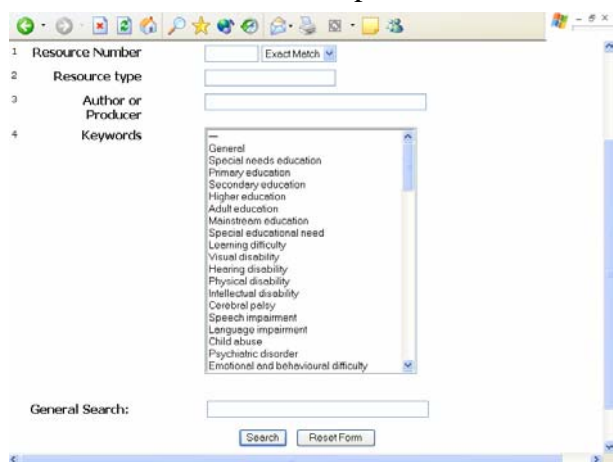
1 Resource Number

Exact Match

2 Resource type

3 Author or Producer

4 Keywords

—
General
Special needs education
Primary education
Secondary education
Higher education
Adult education
Mainstream education
Special educational need
Learning difficulty
Visual disability
Hearing disability
Physical disability
Intellectual disability
Cerebral palsy
Speech impairment
Language impairment
Child abuse
Psychiatric disorder
Emotional and behavioural difficulty

General Search:

Search

Reset Form